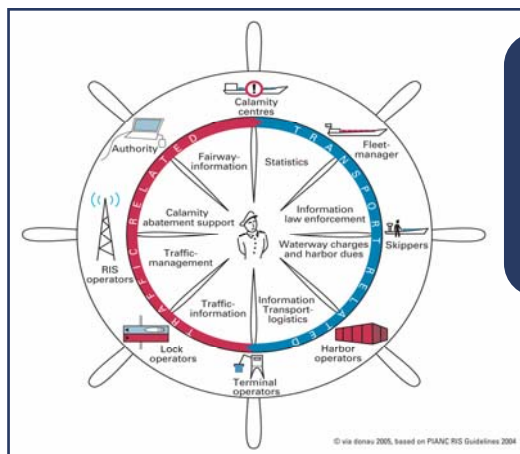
Calamity centres

Fleet-manager

Skippers

Harbor operators

Terminal operators

Lock operators

RIS operators

Authority

TRAFFIC RELATED

TRANSPORT RELATED

Fairway-information

Statistics

Calamity abatement support

Information law enforcement

Traffic-management

Waterway charges and harbor dues

Traffic-information

Information Transport-logistics

© via donau 2005, based on PIANC RIS Guidelines 2004